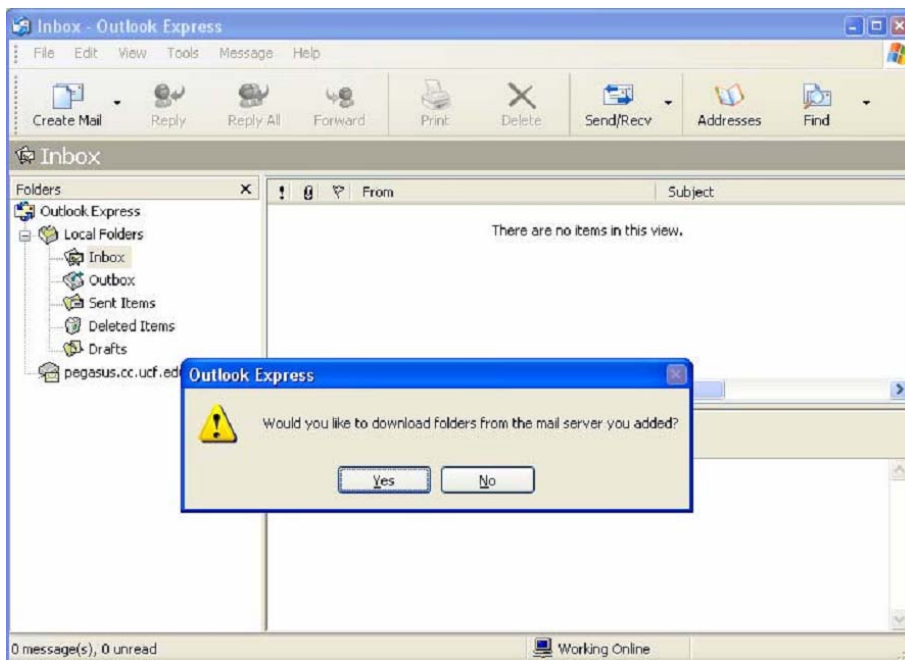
Inbox - Outlook Express

File Edit View Tools Message Help

Create Mail Reply Reply All Forward Print Delete Send/Recv Addresses Find

Inbox

Folders ×

Outlook Express
Local Folders
Inbox
Outbox
Sent Items
Deleted Items
Drafts
pegasus.cc.ucf.ed

! From Subject

There are no items in this view.

Outlook Express

Would you like to download folders from the mail server you added?

Yes No

0 message(s), 0 unread

Working Online